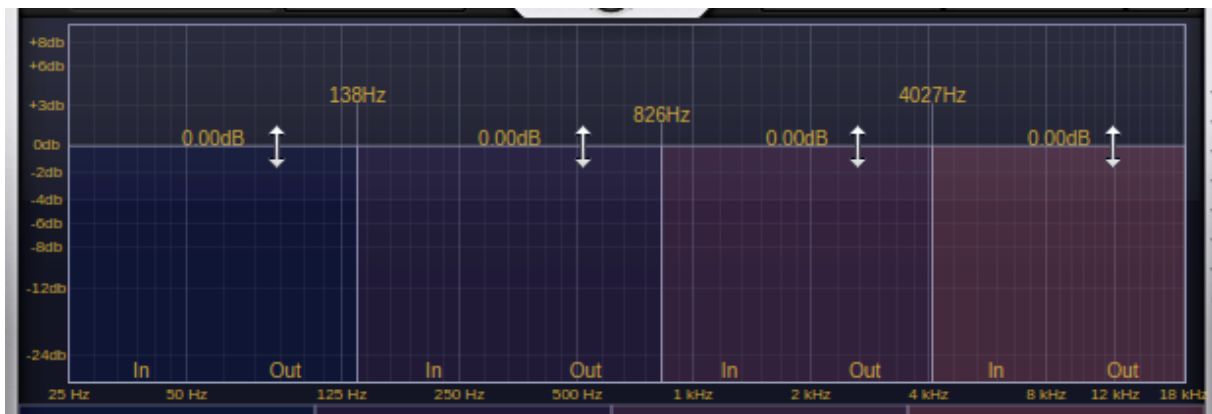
+8db
+6db
+3db
0db
-2db
-4db
-6db
-8db
-12db
-24db

138Hz
826Hz
4027Hz

0.00dB
0.00dB
0.00dB
0.00dB

In
Out
In
Out
In
Out
In
Out

25 Hz
50 Hz
125 Hz
250 Hz
500 Hz
1 kHz
2 kHz
4 kHz
8 kHz
12 kHz
18 kHz